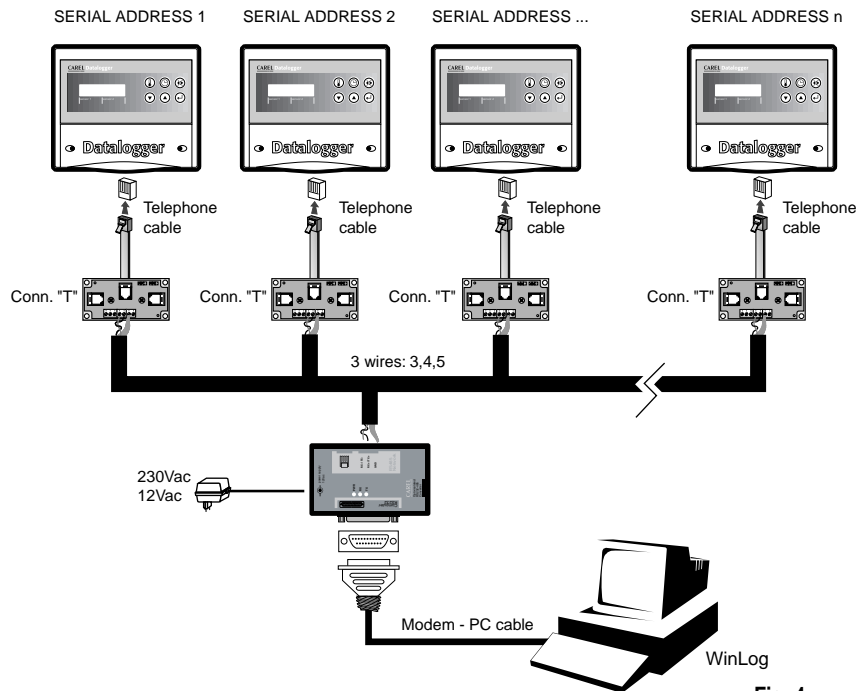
SERIAL ADDRESS 1
SERIAL ADDRESS 2
SERIAL ADDRESS ...
SERIAL ADDRESS n

CAREL Datalogger
Datalogger
CAREL Datalogger
Datalogger
CAREL Datalogger
Datalogger
CAREL Datalogger
Datalogger

Telephone cable
Telephone cable
Telephone cable
Telephone cable

Conn. "T"
Conn. "T"
Conn. "T"
Conn. "T"

3 wires: 3,4,5

230Vac
12Vac

Modem - PC cable

WinLog

Fig.4